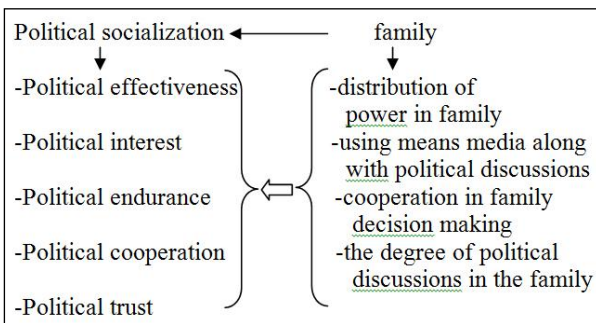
Political socialization family

-Political effectiveness

-Political interest

-Political endurance

-Political cooperation

-Political trust

-distribution of power in family

-using means media along with political discussions

-cooperation in family decision making

-the degree of political discussions in the family